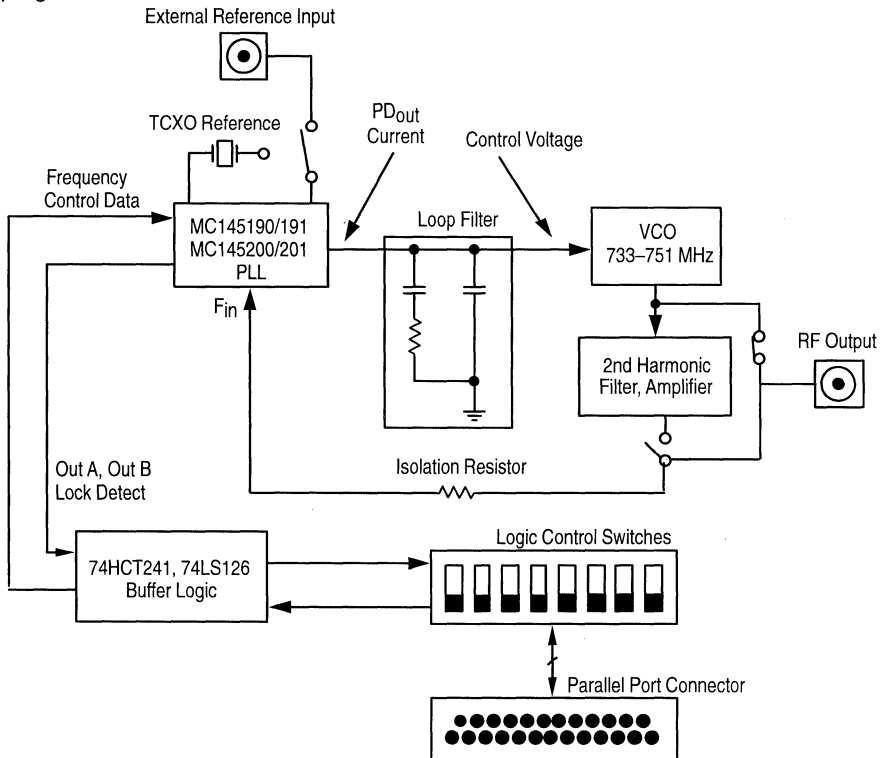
External Reference Input

TCXO Reference

$PD_{out}$ Current

Control Voltage

Frequency Control Data

MC145190/191 MC145200/201 PLL

Loop Filter

VCO 733–751 MHz

$F_{in}$

RF Output

2nd Harmonic Filter, Amplifier

Out A, Out B Lock Detect

Isolation Resistor

Logic Control Switches

74HCT241, 74LS126 Buffer Logic

Parallel Port Connector